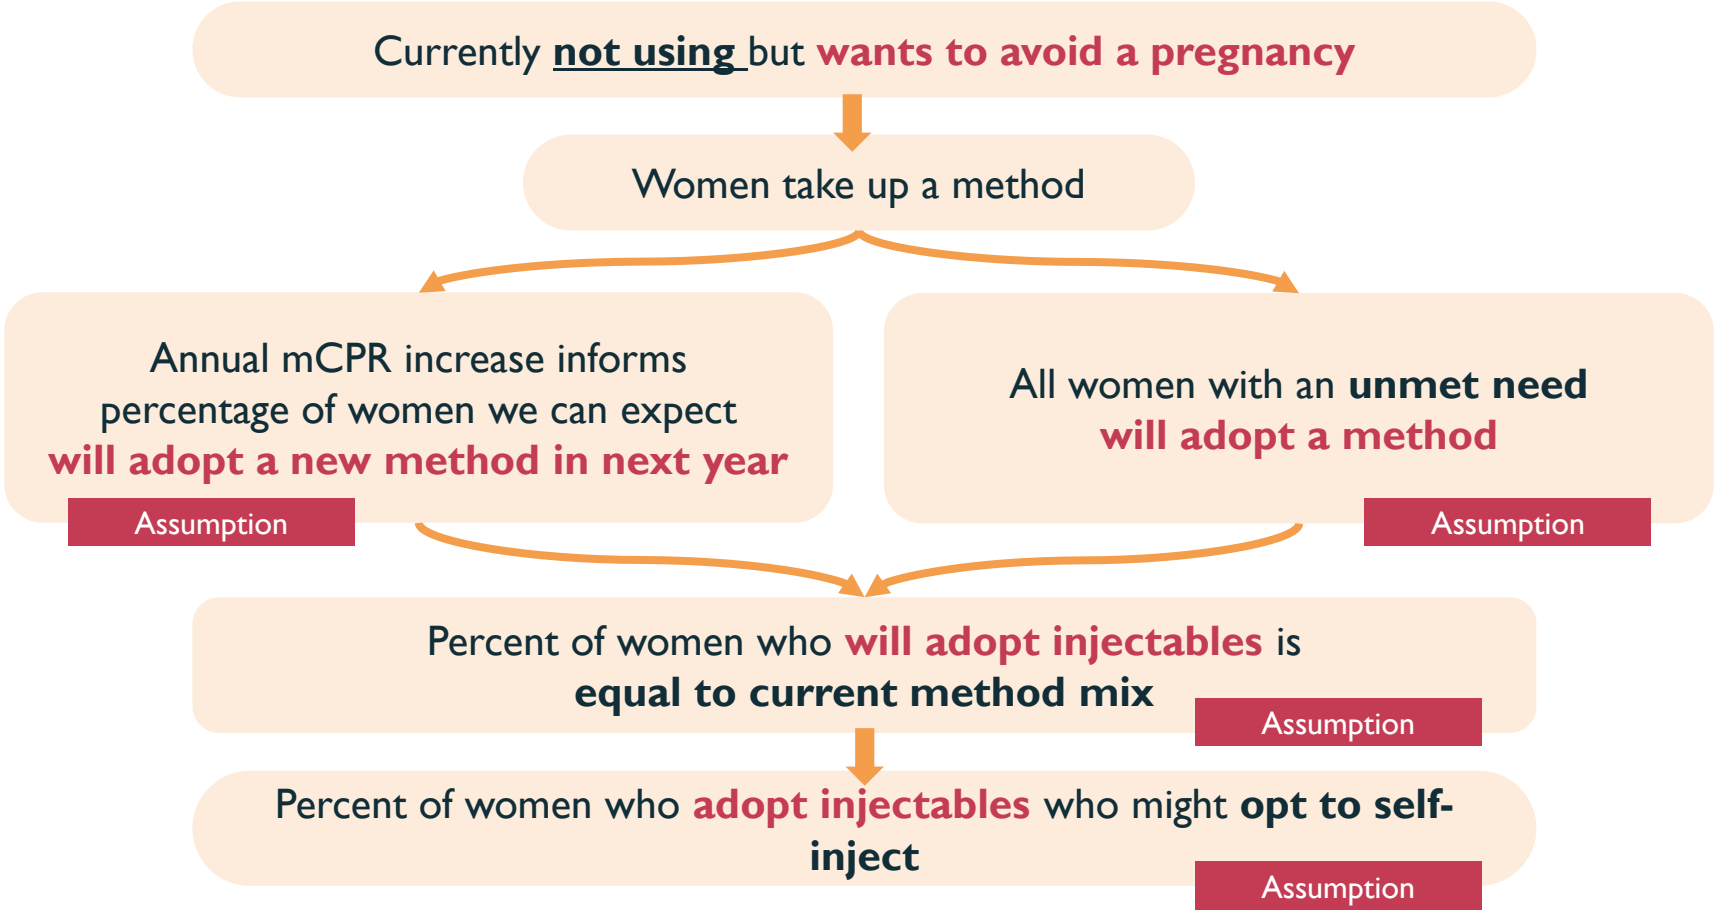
Currently not using but wants to avoid a pregnancy

Women take up a method

Annual mCPR increase informs percentage of women we can expect will adopt a new method in next year

Assumption

All women with an unmet need will adopt a method

Assumption

Percent of women who will adopt injectables is equal to current method mix

Assumption

Percent of women who adopt injectables who might opt to self-inject

Assumption